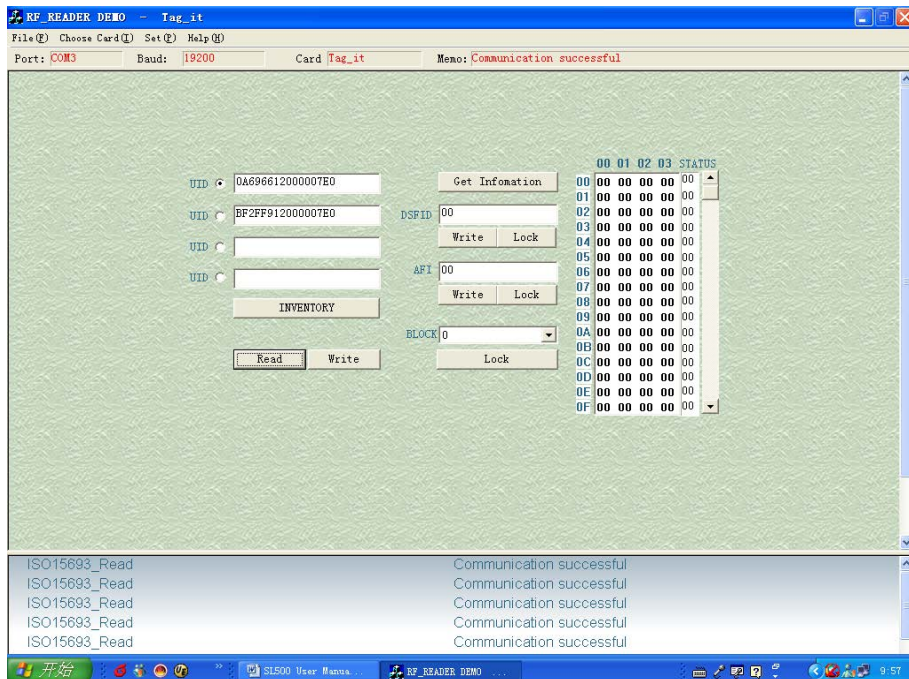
RF_READER DEMO - Tag_it

File(F) Choose Card(I) Set(P) Help(H)

Port: COM3 Baud: 19200 Card Tag_it Memo: Communication successful

UID 0A696612000007E0
UID BF2FF912000007E0
UID
UID
INVENTORY
Read Write

Get Infomation
DSFID 00
Write Lock
AFI 00
Write Lock
BLOCK 0
Lock

|  | 00 | 01 | 02 | 03 | STATUS |
|---|---|---|---|---|---|
| 00 | 00 | 00 | 00 | 00 | 00 |
| 01 | 00 | 00 | 00 | 00 | 00 |
| 02 | 00 | 00 | 00 | 00 | 00 |
| 03 | 00 | 00 | 00 | 00 | 00 |
| 04 | 00 | 00 | 00 | 00 | 00 |
| 05 | 00 | 00 | 00 | 00 | 00 |
| 06 | 00 | 00 | 00 | 00 | 00 |
| 07 | 00 | 00 | 00 | 00 | 00 |
| 08 | 00 | 00 | 00 | 00 | 00 |
| 09 | 00 | 00 | 00 | 00 | 00 |
| 0A | 00 | 00 | 00 | 00 | 00 |
| 0B | 00 | 00 | 00 | 00 | 00 |
| 0C | 00 | 00 | 00 | 00 | 00 |
| 0D | 00 | 00 | 00 | 00 | 00 |
| 0E | 00 | 00 | 00 | 00 | 00 |
| 0F | 00 | 00 | 00 | 00 | 00 |

ISO15693_Read Communication successful
ISO15693_Read Communication successful
ISO15693_Read Communication successful
ISO15693_Read Communication successful
ISO15693_Read Communication successful

开始 SL500 User Manua... RF_READER DEMO ... 9:57